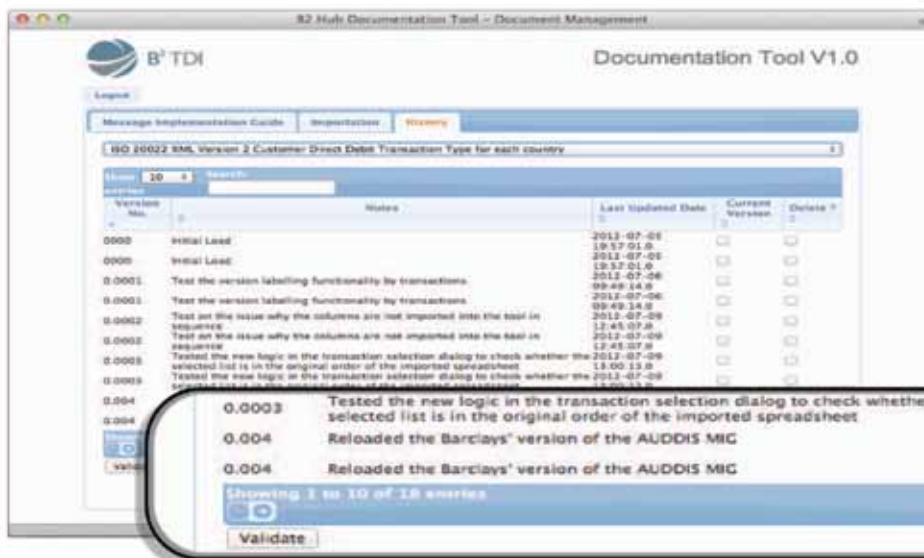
B2 Hub Documentation Tool – Document Management

B²TDI

Documentation Tool V1.0

Logout

Message Implementation Guide | Importation | History

ISO 20022 XML Version 2 Customer Direct Debit Transaction Type for each country

Show 10 entries Search:

| Version No. | Notes | Last Updated Date | Current Version | Delete ? |
|---|---|---|---|---|
| 0000 | Initial Load | 2012-07-05 19:57:01.0 | | |
| 0000 | Initial Load | 2012-07-05 19:57:01.0 | | |
| 0.0001 | Test the version labelling functionality by transactions | 2012-07-06 09:49:14.0 | | |
| 0.0001 | Test the version labelling functionality by transactions | 2012-07-06 09:49:14.0 | | |
| 0.0002 | Test on the issue why the columns are not imported into the tool in sequence | 2012-07-09 12:45:07.0 | | |
| 0.0002 | Test on the issue why the columns are not imported into the tool in sequence | 2012-07-09 12:45:07.0 | | |
| 0.0003 | Tested the new logic in the transaction selection dialog to check whether the selected list is in the original order of the imported spreadsheet | 2012-07-09 13:00:11.0 | | |
| 0.0003 | Tested the new logic in the transaction selection dialog to check whether the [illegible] | 2012-07-09 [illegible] | | |
| 0.004 | | | | |
| 0.004 | | | | |

Valida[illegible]

0.0003 Tested the new logic in the transaction selection dialog to check whethe selected list is in the original order of the imported spreadsheet

0.004 Reloaded the Barclays' version of the AUDDIS MIG

0.004 Reloaded the Barclays' version of the AUDDIS MIG

Showing 1 to 10 of 18 entries

Validate